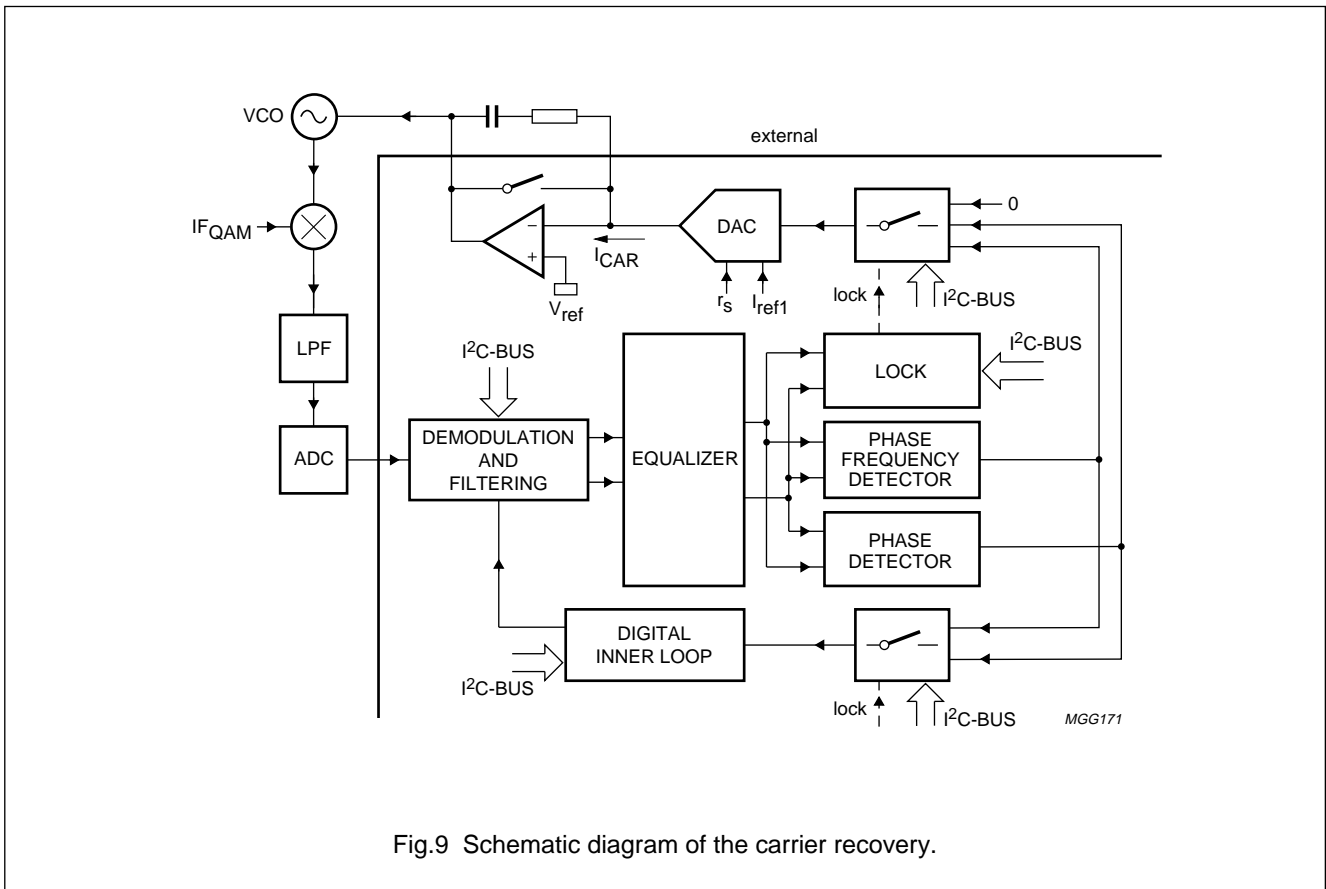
VCO

external

$IF_{QAM}$

LPF

ADC

$-$

$+$

$V_{ref}$

$I_{CAR}$

DAC

$r_s$ $I_{ref1}$

0

lock

$I^2C$-BUS

$I^2C$-BUS

$I^2C$-BUS

DEMODULATION AND FILTERING

EQUALIZER

LOCK

PHASE FREQUENCY DETECTOR

PHASE DETECTOR

DIGITAL INNER LOOP

$I^2C$-BUS

lock

$I^2C$-BUS

MGG171

Fig.9 Schematic diagram of the carrier recovery.